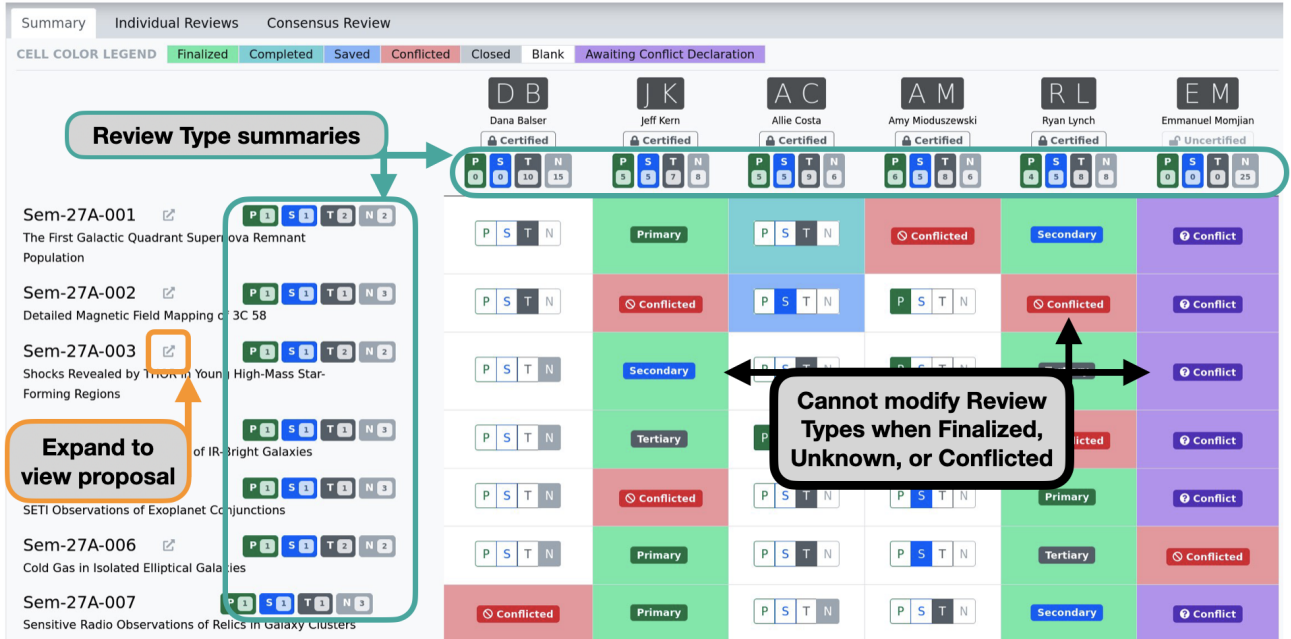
Summary | Individual Reviews | Consensus Review

CELL COLOR LEGEND Finalized Completed Saved Conflicted Closed Blank Awaiting Conflict Declaration

Review Type summaries

DB Dana Balser Certified P 0 S 0 T 10 N 15
JK Jeff Kern Certified P 5 S 5 T 7 N 8
AC Allie Costa Certified P 5 S 5 T 9 N 6
AM Amy Mioduszewski Certified P 6 S 5 T 8 N 6
RL Ryan Lynch Certified P 4 S 5 T 8 N 8
EM Emmanuel Momjian Uncertified P 0 S 0 T 0 N 25

Sem-27A-001 P 1 S 1 T 2 N 2
The First Galactic Quadrant Supernova Remnant Population
P S T N | Primary | P S T N | Conflicted | Secondary | Conflict

Sem-27A-002 P 1 S 1 T 1 N 3
Detailed Magnetic Field Mapping of 3C 58
P S T N | Conflicted | P S T N | P S T N | Conflicted | Conflict

Sem-27A-003 P 1 S 1 T 2 N 2
Shocks Revealed by THOR in Young High-Mass Star-Forming Regions
P S T N | Secondary | | | | Conflict

Expand to view proposal

Cannot modify Review Types when Finalized, Unknown, or Conflicted

P 1 S 1 T 1 N 3
of IR-Bright Galaxies
P S T N | Tertiary | | | Conflicted | Conflict

P 1 S 1 T 1 N 3
SETI Observations of Exoplanet Conjunctions
P S T N | Conflicted | P S T N | | Primary | Conflict

Sem-27A-006 P 1 S 1 T 2 N 2
Cold Gas in Isolated Elliptical Galaxies
P S T N | Primary | P S T N | P S T N | Tertiary | Conflicted

Sem-27A-007 P 1 S 1 T 1 N 3
Sensitive Radio Observations of Relics in Galaxy Clusters
Conflicted | Primary | P S T N | P S T N | Secondary | Conflict